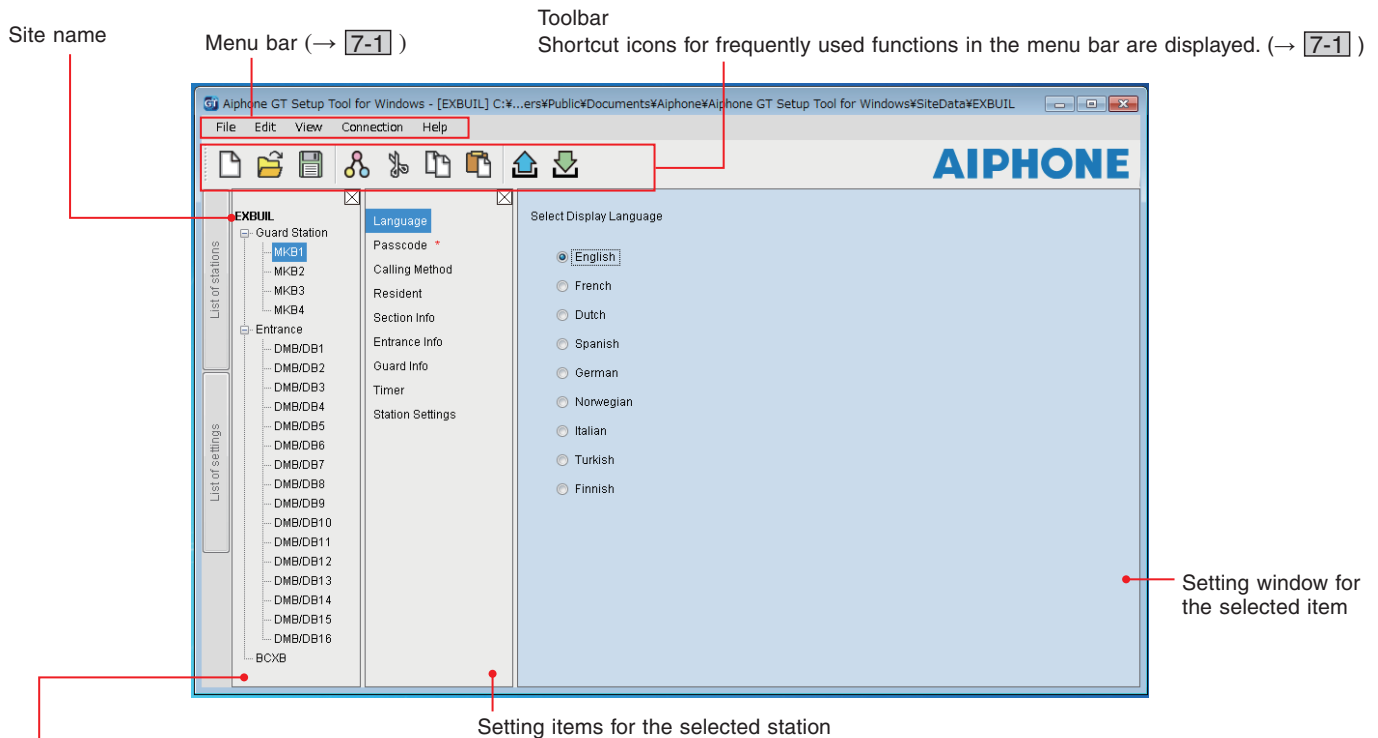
Site name

Menu bar (→ 7-1 )

Toolbar
Shortcut icons for frequently used functions in the menu bar are displayed. (→ 7-1 )

Aiphone GT Setup Tool for Windows - [EXBUIL] C:¥...ers¥Public¥Documents¥Aiphone¥Aiphone GT Setup Tool for Windows¥SiteData¥EXBUIL

File Edit View Connection Help

AIPHONE

List of stations

List of settings

EXBUIL
Guard Station
MKB1
MKB2
MKB3
MKB4
Entrance
DMB/DB1
DMB/DB2
DMB/DB3
DMB/DB4
DMB/DB5
DMB/DB6
DMB/DB7
DMB/DB8
DMB/DB9
DMB/DB10
DMB/DB11
DMB/DB12
DMB/DB13
DMB/DB14
DMB/DB15
DMB/DB16
BCXB

Language
Passcode *
Calling Method
Resident
Section Info
Entrance Info
Guard Info
Timer
Station Settings

Select Display Language

English
French
Dutch
Spanish
German
Norwegian
Italian
Turkish
Finnish

Setting window for the selected item

Setting items for the selected station